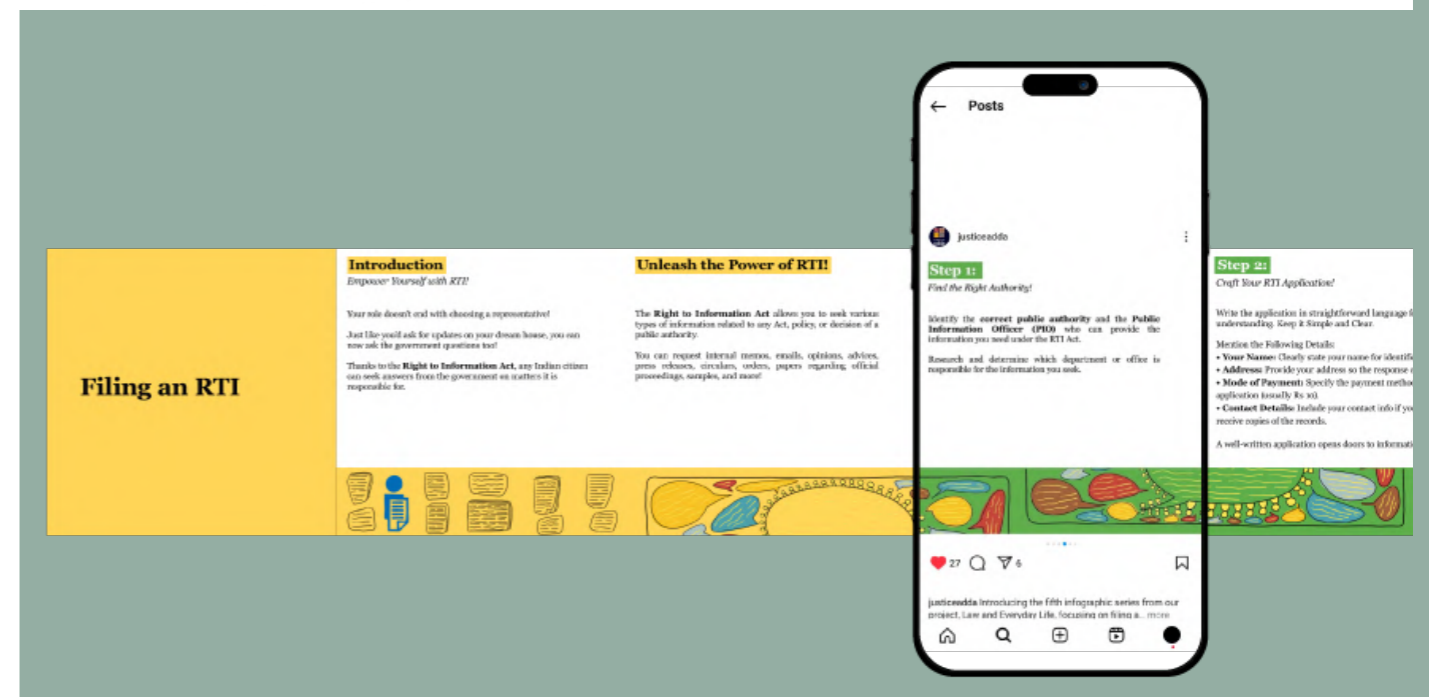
Filing an RTI

Introduction

Empower Yourself with RTI!

Your role doesn't end with choosing a representative!

Just like you'd ask for updates on your dream house, you can now ask the government questions too!

Thanks to the **Right to Information Act**, any Indian citizen can seek answers from the government on matters it is responsible for.

Unleash the Power of RTI!

The **Right to Information Act** allows you to seek various types of information related to any Act, policy, or decision of a public authority.

You can request internal memos, emails, opinions, advices, press releases, circulars, orders, papers regarding official proceedings, samples, and more!

Posts

justiceadda

Step 1:

Find the Right Authority!

Identify the **correct public authority** and the **Public Information Officer (PIO)** who can provide the information you need under the RTI Act.

Research and determine which department or office is responsible for the information you seek.

27 6

justiceadda Introducing the fifth infographic series from our project, Law and Everyday Life, focusing on filing a... more

Step 2:

Craft Your RTI Application!

Write the application in straightforward language f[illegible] understanding. Keep it Simple and Clear.

Mention the Following Details:
• **Your Name:** Clearly state your name for identif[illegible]
• **Address:** Provide your address so the response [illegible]
• **Mode of Payment:** Specify the payment metho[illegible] application (usually Rs 10).
• **Contact Details:** Include your contact info if yo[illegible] receive copies of the records.

A well-written application opens doors to informati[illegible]